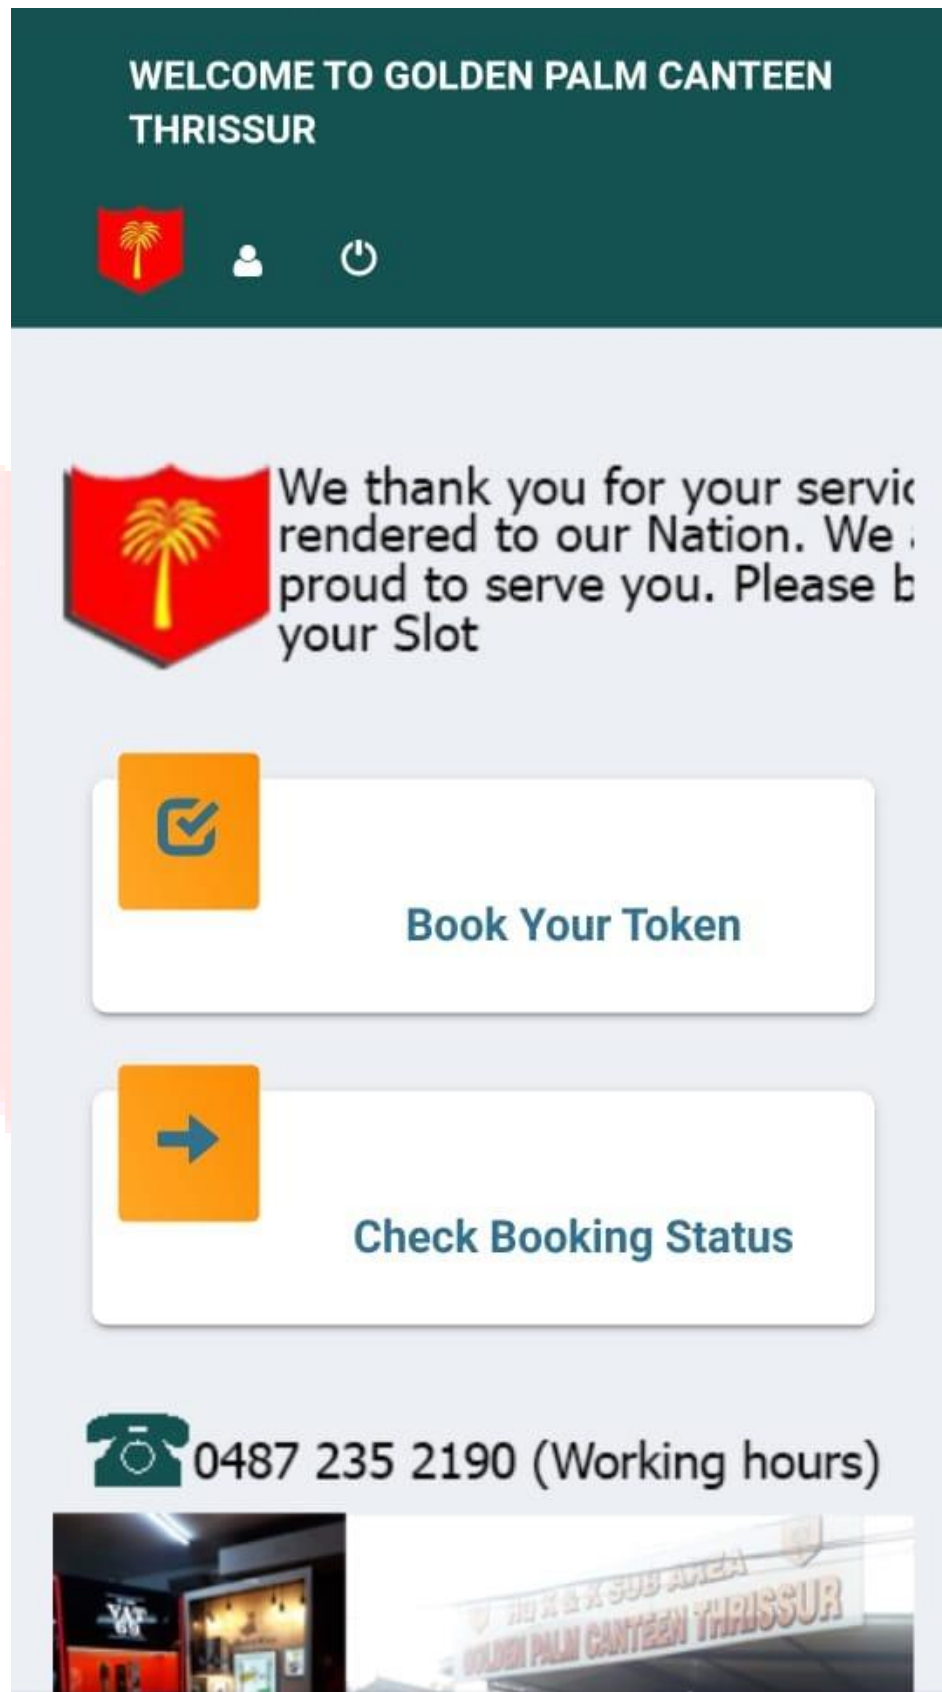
WELCOME TO GOLDEN PALM CANTEEN THRISSUR

We thank you for your servic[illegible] rendered to our Nation. We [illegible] proud to serve you. Please b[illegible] your Slot

Book Your Token

Check Booking Status

0487 235 2190 (Working hours)

VAT 69

HQ K & K SUB AREA
GOLDEN PALM CANTEEN THRISSUR